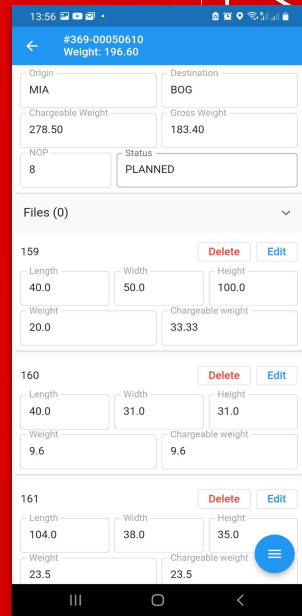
13:56

#369-00050610
Weight: 196.60

Origin
MIA

Destination
BOG

Chargeable Weight
278.50

Gross Weight
183.40

NOP
8

Status
PLANNED

Files (0)

159

Delete

Edit

Length
40.0

Width
50.0

Height
100.0

Weight
20.0

Chargeable weight
33.33

160

Delete

Edit

Length
40.0

Width
31.0

Height
31.0

Weight
9.6

Chargeable weight
9.6

161

Delete

Edit

Length
104.0

Width
38.0

Height
35.0

Weight
23.5

Chargeable weight
23.5